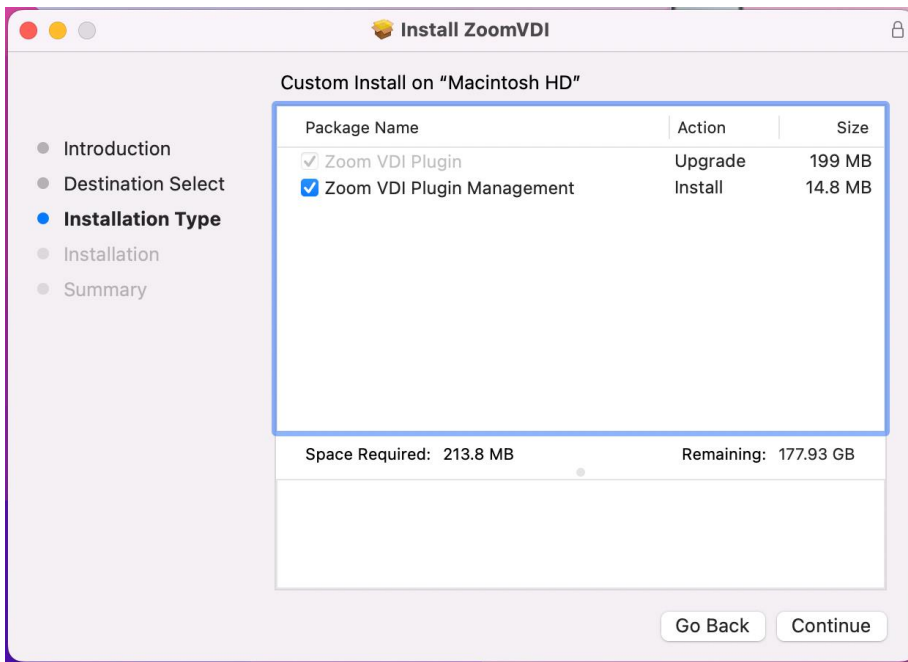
Install ZoomVDI

Introduction
Destination Select
Installation Type
Installation
Summary

Custom Install on "Macintosh HD"

| Package Name | Action | Size |
|---|---|---|
| Zoom VDI Plugin | Upgrade | 199 MB |
| Zoom VDI Plugin Management | Install | 14.8 MB |

Space Required: 213.8 MB

Remaining: 177.93 GB

Go Back

Continue